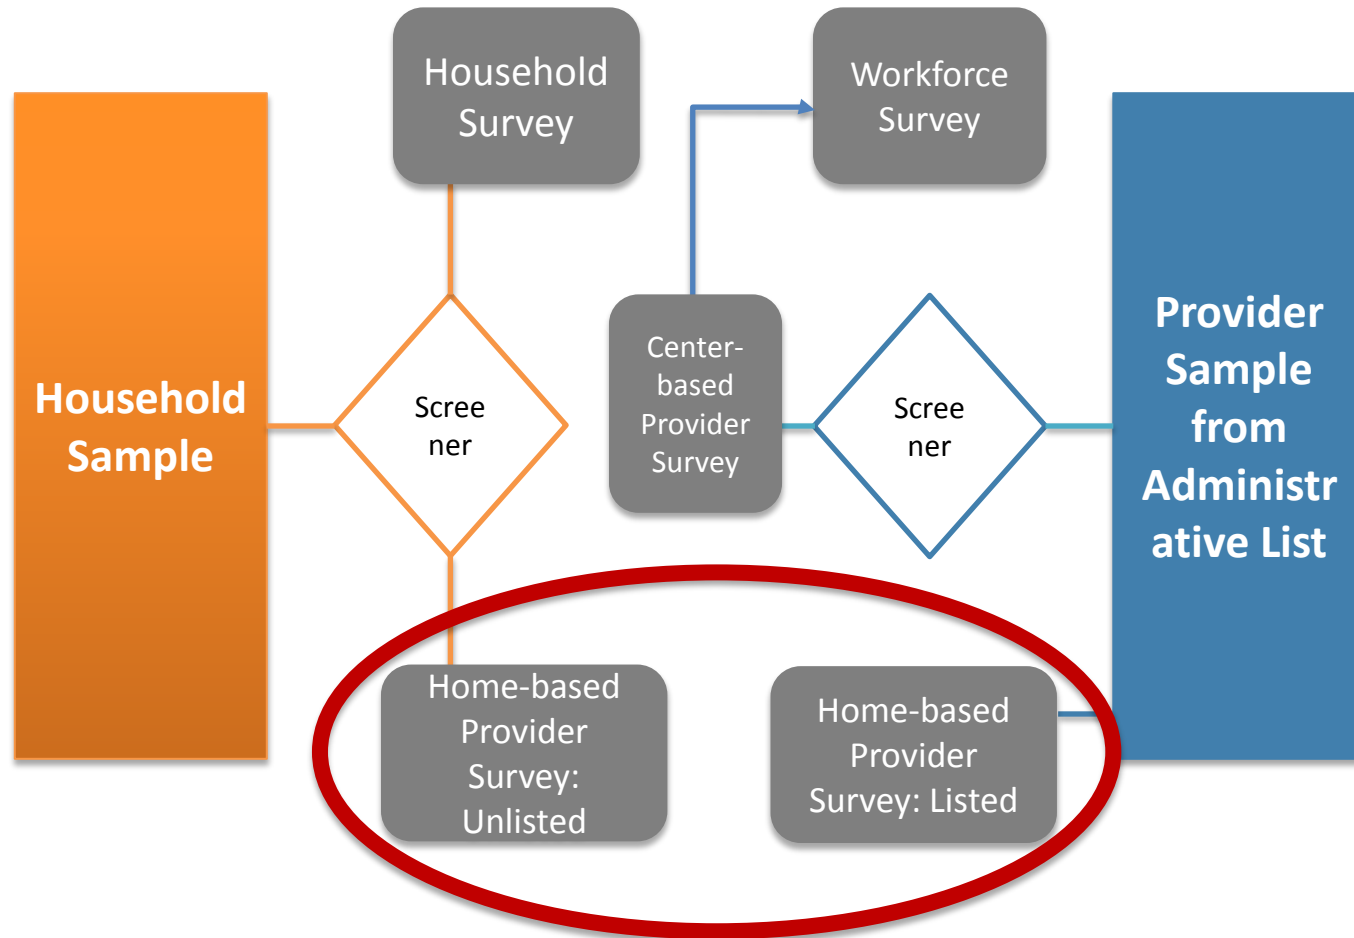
Household Survey

Workforce Survey

Household Sample

Scree ner

Center-based Provider Survey

Scree ner

Provider Sample from Administr ative List

Home-based Provider Survey: Unlisted

Home-based Provider Survey: Listed